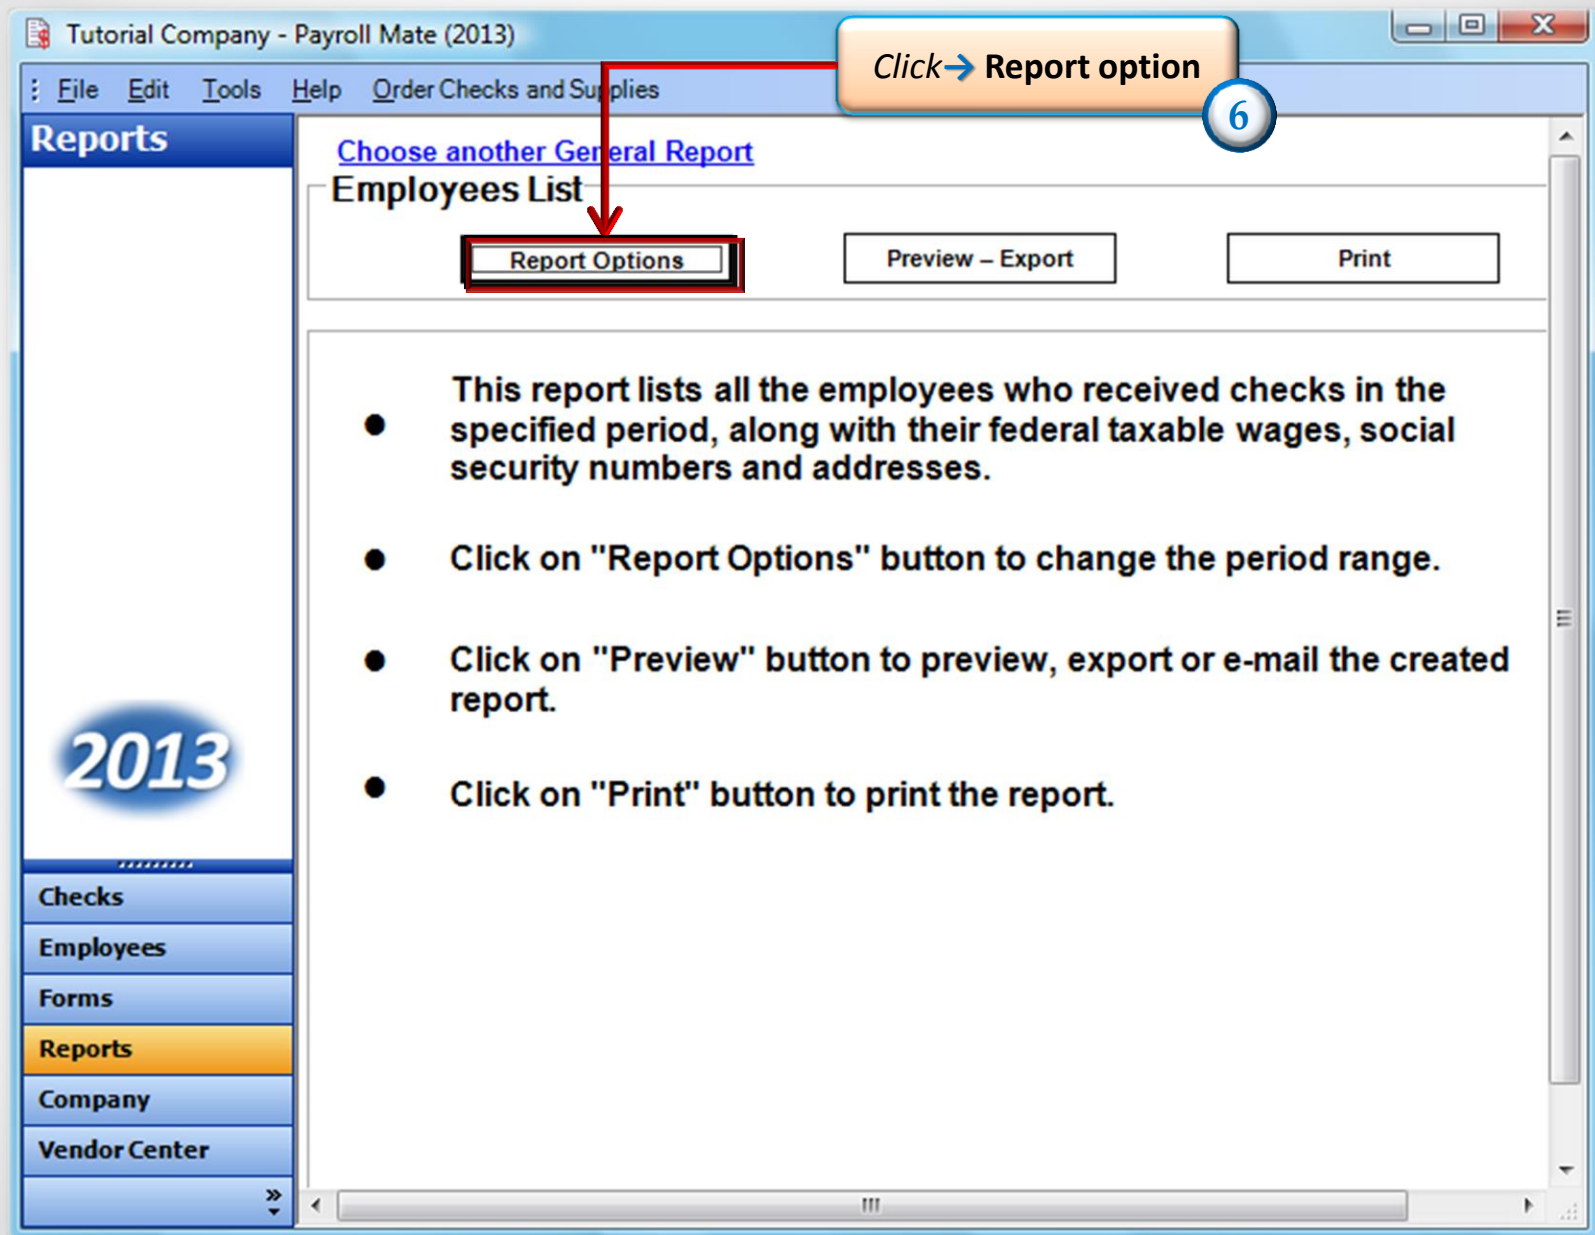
Tutorial Company - Payroll Mate (2013)

File Edit Tools Help Order Checks and Supplies

Click → Report option

6

Reports

Choose another General Report

Employees List

Report Options

Preview – Export

Print

- This report lists all the employees who received checks in the specified period, along with their federal taxable wages, social security numbers and addresses.

- Click on "Report Options" button to change the period range.

- Click on "Preview" button to preview, export or e-mail the created report.

- Click on "Print" button to print the report.

2013

Checks
Employees
Forms
Reports
Company
Vendor Center